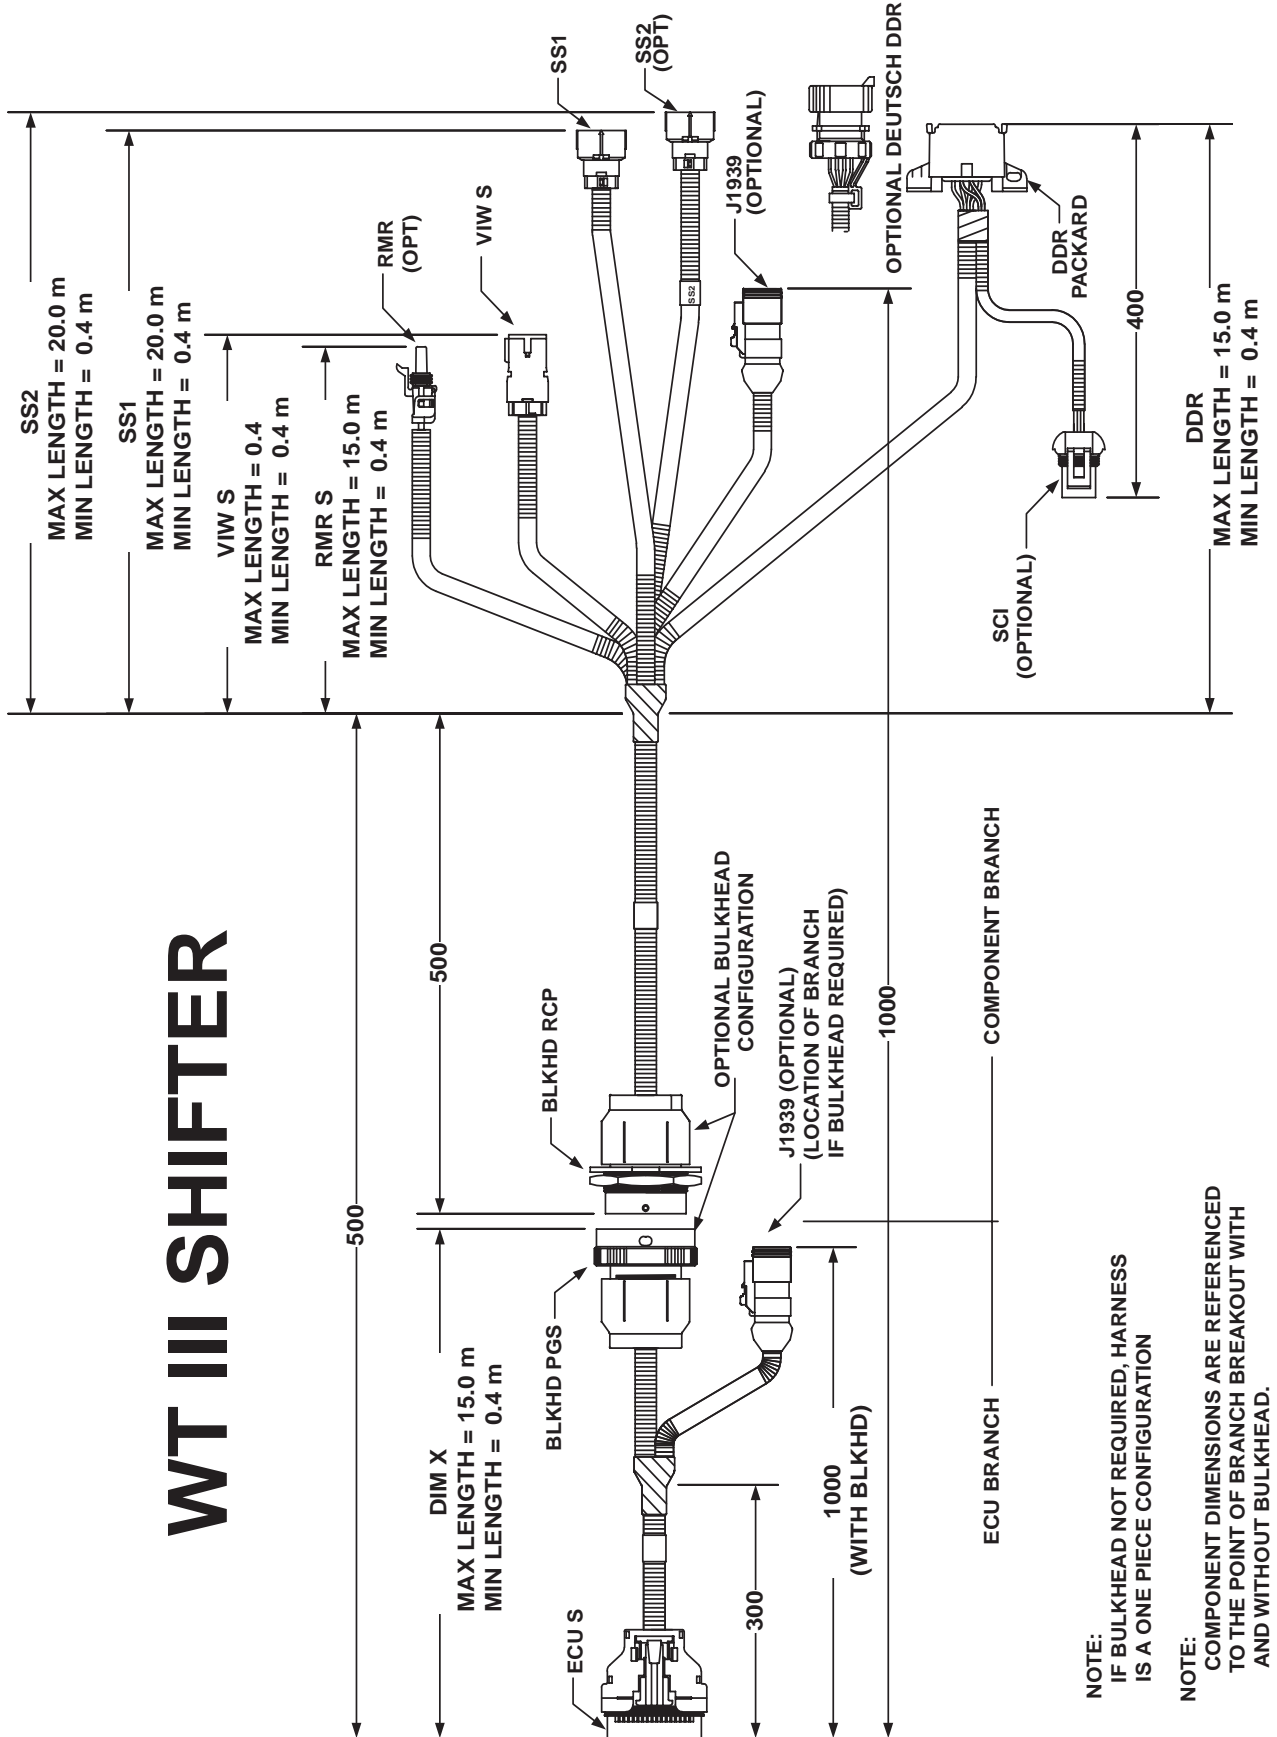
WT III SHIFTER

SS2
MAX LENGTH = 20.0 m
MIN LENGTH = 0.4 m

SS1
MAX LENGTH = 20.0 m
MIN LENGTH = 0.4 m

VIW S
MAX LENGTH = 0.4
MIN LENGTH = 0.4 m

RMR S
MAX LENGTH = 15.0 m
MIN LENGTH = 0.4 m

RMR
(OPT)

VIW S

SS1

SS2
(OPT)

SS2

J1939
(OPTIONAL)

OPTIONAL DEUTSCH DDR

DDR
PACKARD

400

DDR
MAX LENGTH = 15.0 m
MIN LENGTH = 0.4 m

SCI
(OPTIONAL)

500

500

1000

COMPONENT BRANCH

BLKHD RCP

OPTIONAL BULKHEAD
CONFIGURATION

J1939 (OPTIONAL)
(LOCATION OF BRANCH
IF BULKHEAD REQUIRED)

BLKHD PGS

DIM X
MAX LENGTH = 15.0 m
MIN LENGTH = 0.4 m

1000
(WITH BLKHD)

300

ECU S

ECU BRANCH

NOTE:
IF BULKHEAD NOT REQUIRED, HARNESS
IS A ONE PIECE CONFIGURATION

NOTE:
COMPONENT DIMENSIONS ARE REFERENCED
TO THE POINT OF BRANCH BREAKOUT WITH
AND WITHOUT BULKHEAD.